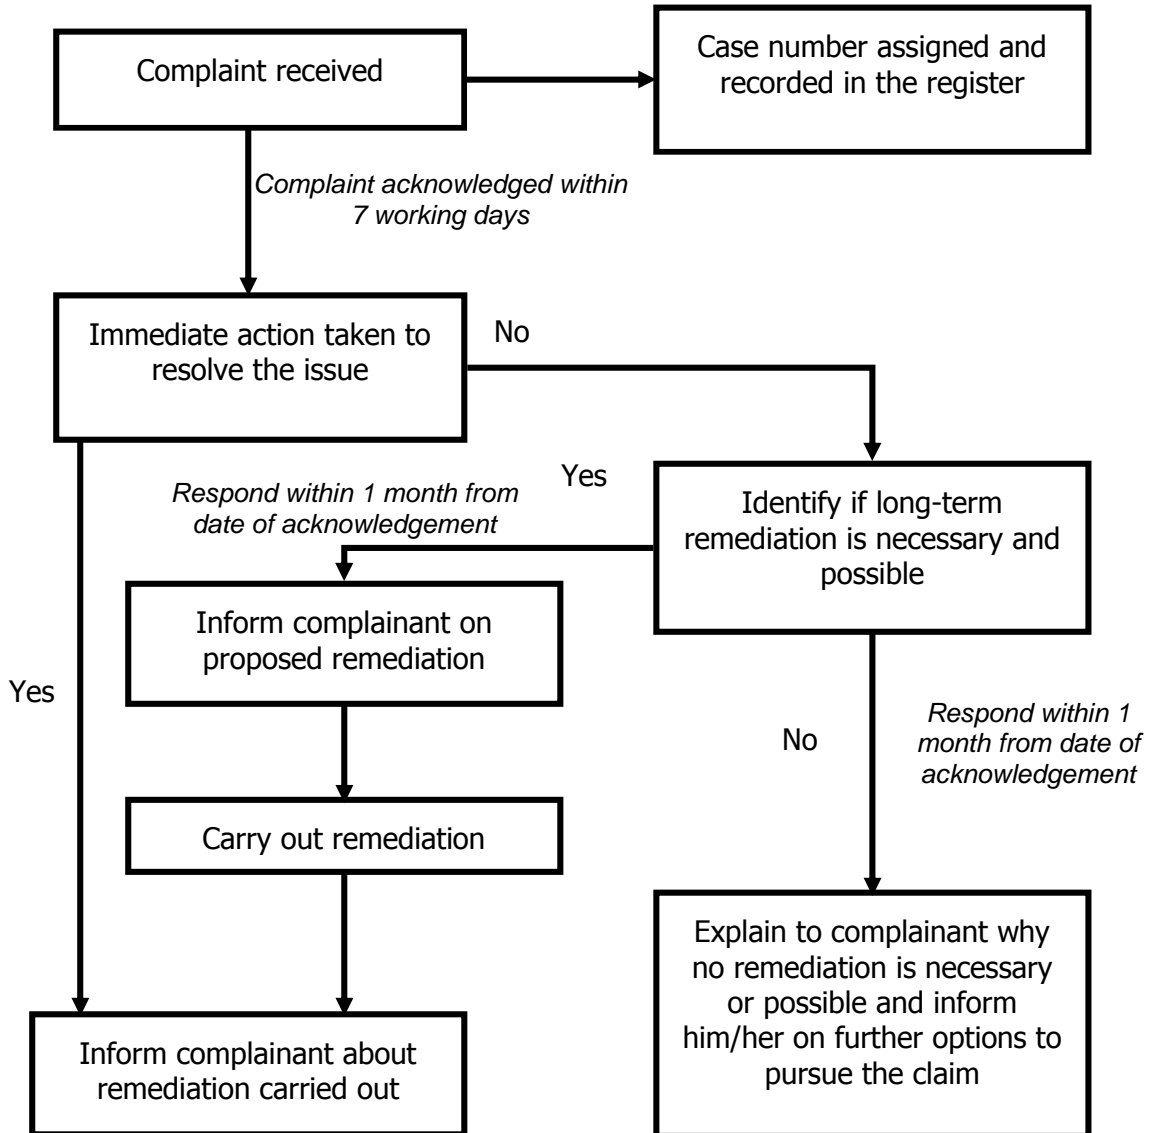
Complaint received

Case number assigned and recorded in the register

*Complaint acknowledged within 7 working days*

Immediate action taken to resolve the issue

No

Yes

*Respond within 1 month from date of acknowledgement*

Identify if long-term remediation is necessary and possible

Inform complainant on proposed remediation

Yes

No

*Respond within 1 month from date of acknowledgement*

Carry out remediation

Explain to complainant why no remediation is necessary or possible and inform him/her on further options to pursue the claim

Inform complainant about remediation carried out